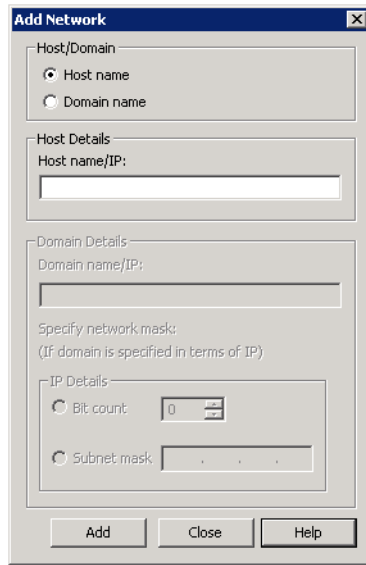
Add Network

Host/Domain

Host name

Domain name

Host Details

Host name/IP:

Domain Details

Domain name/IP:

Specify network mask:
(If domain is specified in terms of IP)

IP Details

Bit count 0

Subnet mask . . .

Add Close Help